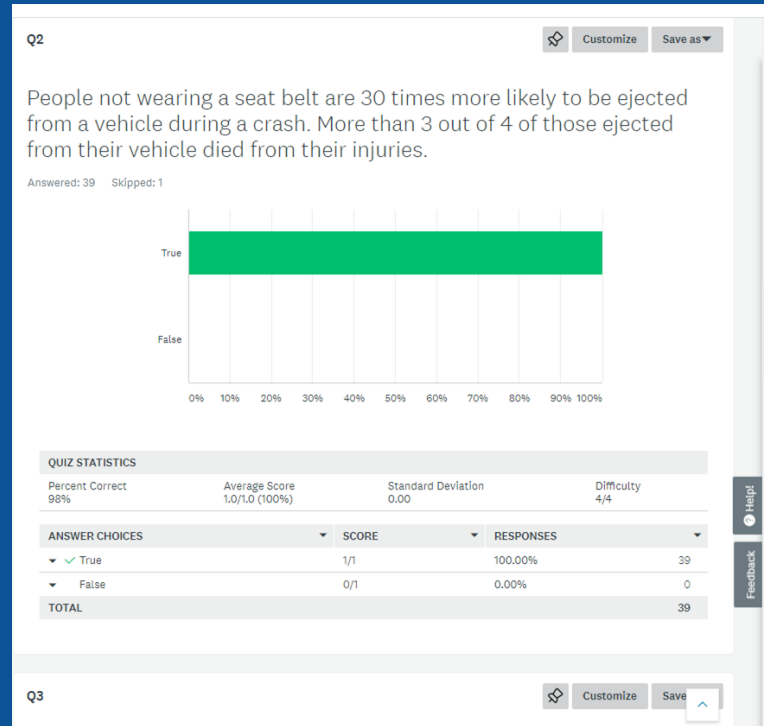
Q2

Customize Save as

People not wearing a seat belt are 30 times more likely to be ejected from a vehicle during a crash. More than 3 out of 4 of those ejected from their vehicle died from their injuries.

Answered: 39 Skipped: 1

True

False

0% 10% 20% 30% 40% 50% 60% 70% 80% 90% 100%

QUIZ STATISTICS

| Percent Correct | Average Score | Standard Deviation | Difficulty |
|---|---|---|---|
| 98% | 1.0/1.0 (100%) | 0.00 | 4/4 |

| ANSWER CHOICES | SCORE | RESPONSES | |
|---|---|---|---|
| ✓ True | 1/1 | 100.00% | 39 |
| False | 0/1 | 0.00% | 0 |
| TOTAL | | | 39 |

Help!

Feedback

Q3

Customize Save